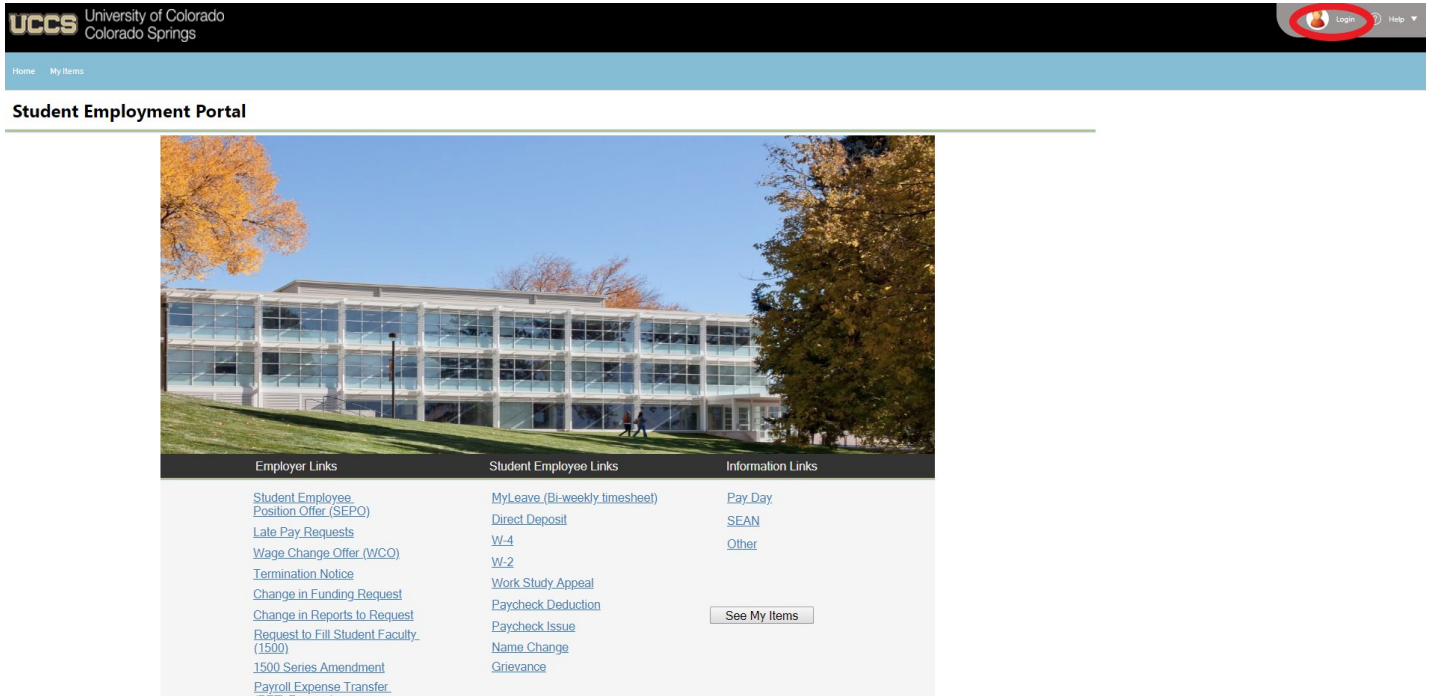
UCCS University of Colorado Colorado Springs

Login Help

Home My Items

Student Employment Portal

Employer Links

Student Employee Position Offer (SEPO)
Late Pay Requests
Wage Change Offer (WCO)
Termination Notice
Change in Funding Request
Change in Reports to Request
Request to Fill Student Faculty (1500)
1500 Series Amendment
Payroll Expense Transfer

Student Employee Links

MyLeave (Bi-weekly timesheet)
Direct Deposit
W-4
W-2
Work Study Appeal
Paycheck Deduction
Paycheck Issue
Name Change
Grievance

Information Links

Pay Day
SEAN
Other

See My Items